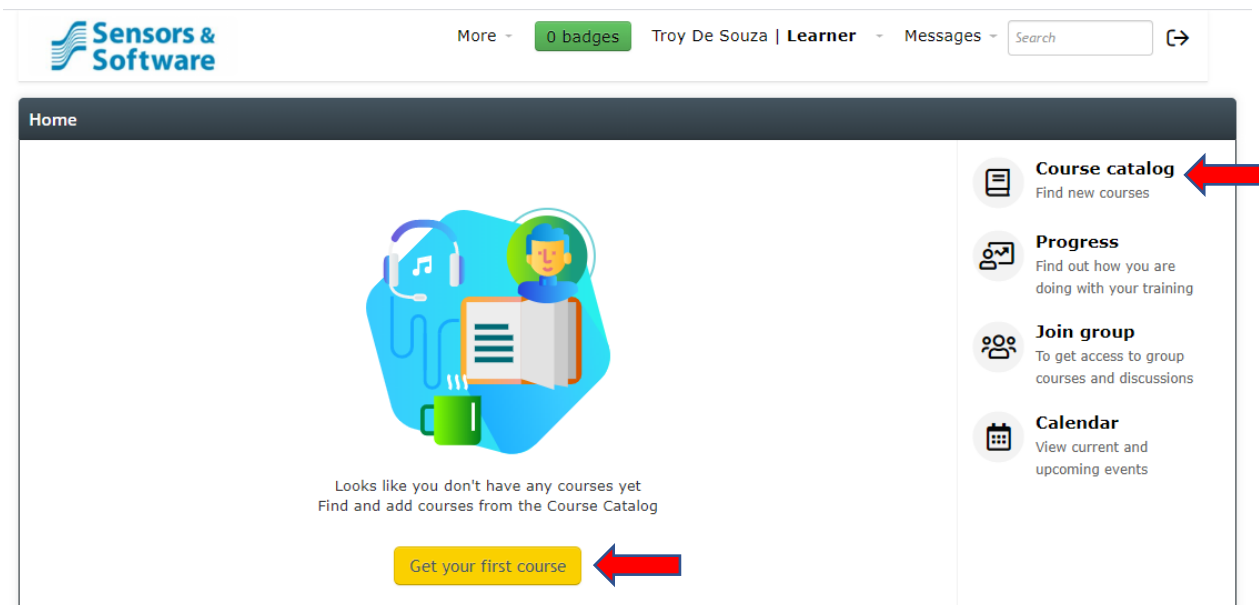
Sensors & Software

More

0 badges

Troy De Souza | Learner

Messages

Search

Home

Looks like you don't have any courses yet
Find and add courses from the Course Catalog

Get your first course

Course catalog
Find new courses

Progress
Find out how you are doing with your training

Join group
To get access to group courses and discussions

Calendar
View current and upcoming events